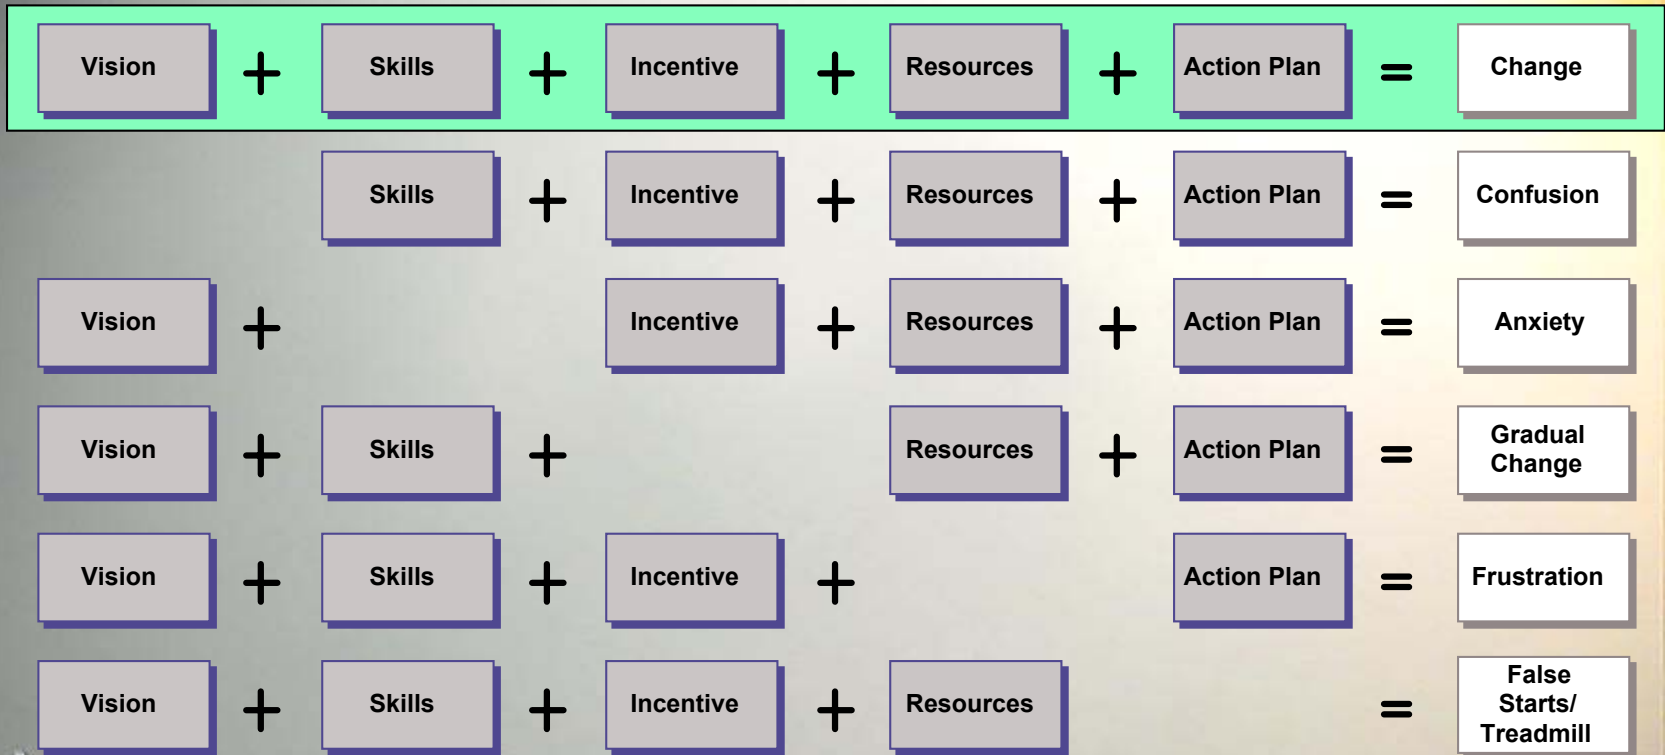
| Vision | + | Skills | + | Incentive | + | Resources | + | Action Plan | = | Change |
|---|---|---|---|---|---|---|---|---|---|---|
| | | Skills | + | Incentive | + | Resources | + | Action Plan | = | Confusion |
| Vision | + | | | Incentive | + | Resources | + | Action Plan | = | Anxiety |
| Vision | + | Skills | + | | | Resources | + | Action Plan | = | Gradual Change |
| Vision | + | Skills | + | Incentive | + | | | Action Plan | = | Frustration |
| Vision | + | Skills | + | Incentive | + | Resources | | | = | False Starts/ Treadmill |